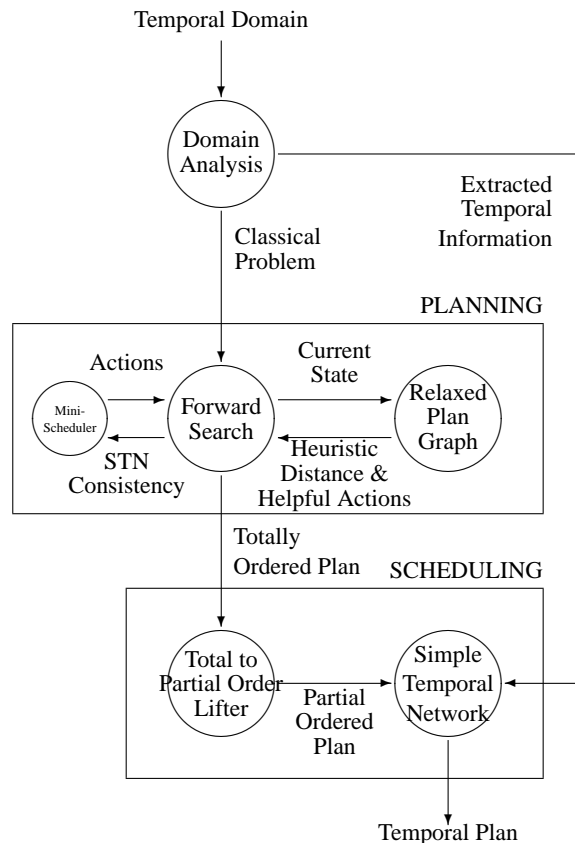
Temporal Domain

Domain Analysis

Extracted Temporal Information

Classical Problem

PLANNING

Actions

Mini-Scheduler

Forward Search

Current State

Relaxed Plan Graph

STN Consistency

Heuristic Distance & Helpful Actions

Totally Ordered Plan

SCHEDULING

Total to Partial Order Lifter

Partial Ordered Plan

Simple Temporal Network

Temporal Plan